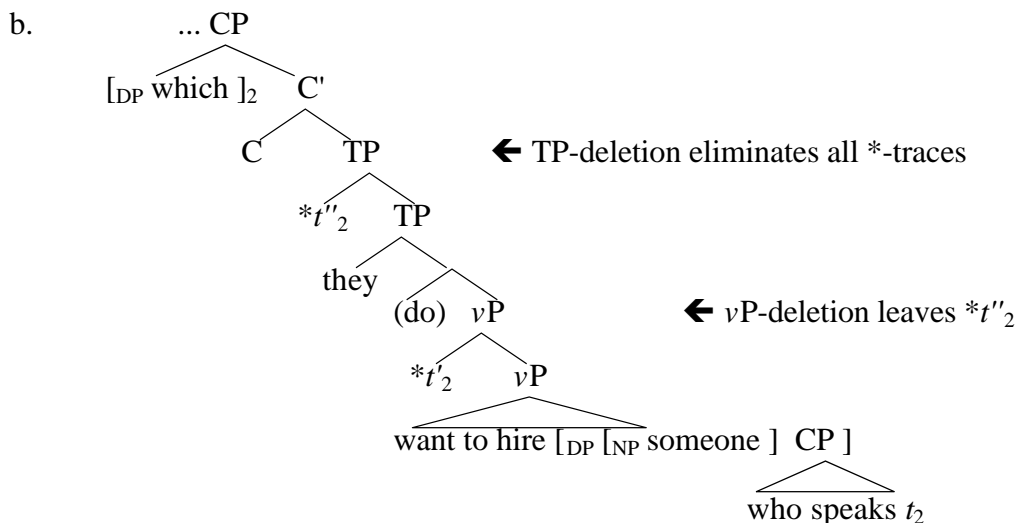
b. ... CP

$[_{DP}$ which $]_2$ C'

C TP ← TP-deletion eliminates all *-traces

$*t''_2$ TP

they

(do) $v$P ← $v$P-deletion leaves $*t''_2$

$*t'_2$ $v$P

want to hire $[_{DP}$ $[_{NP}$ someone $]$ CP $]$

who speaks $t_2$